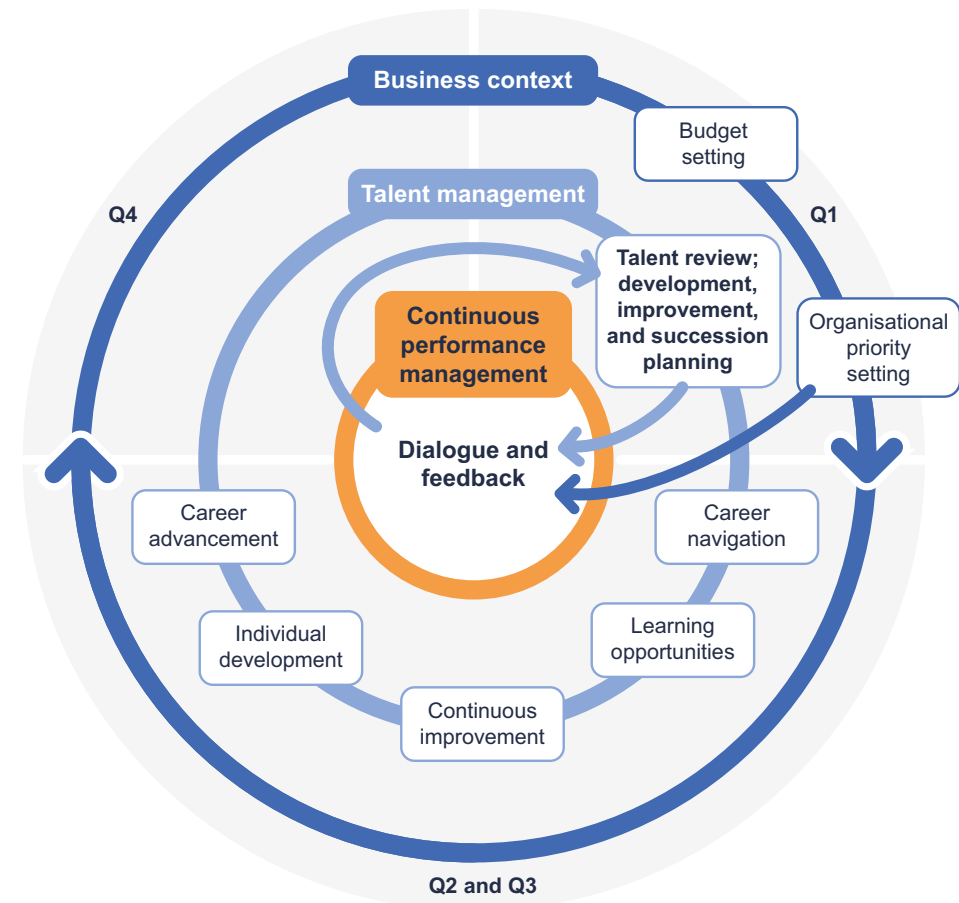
Business context

Budget setting

Q4

Q1

Talent management

Talent review; development, improvement, and succession planning

Continuous performance management

Organisational priority setting

Dialogue and feedback

Career advancement

Career navigation

Individual development

Learning opportunities

Continuous improvement

Q2 and Q3